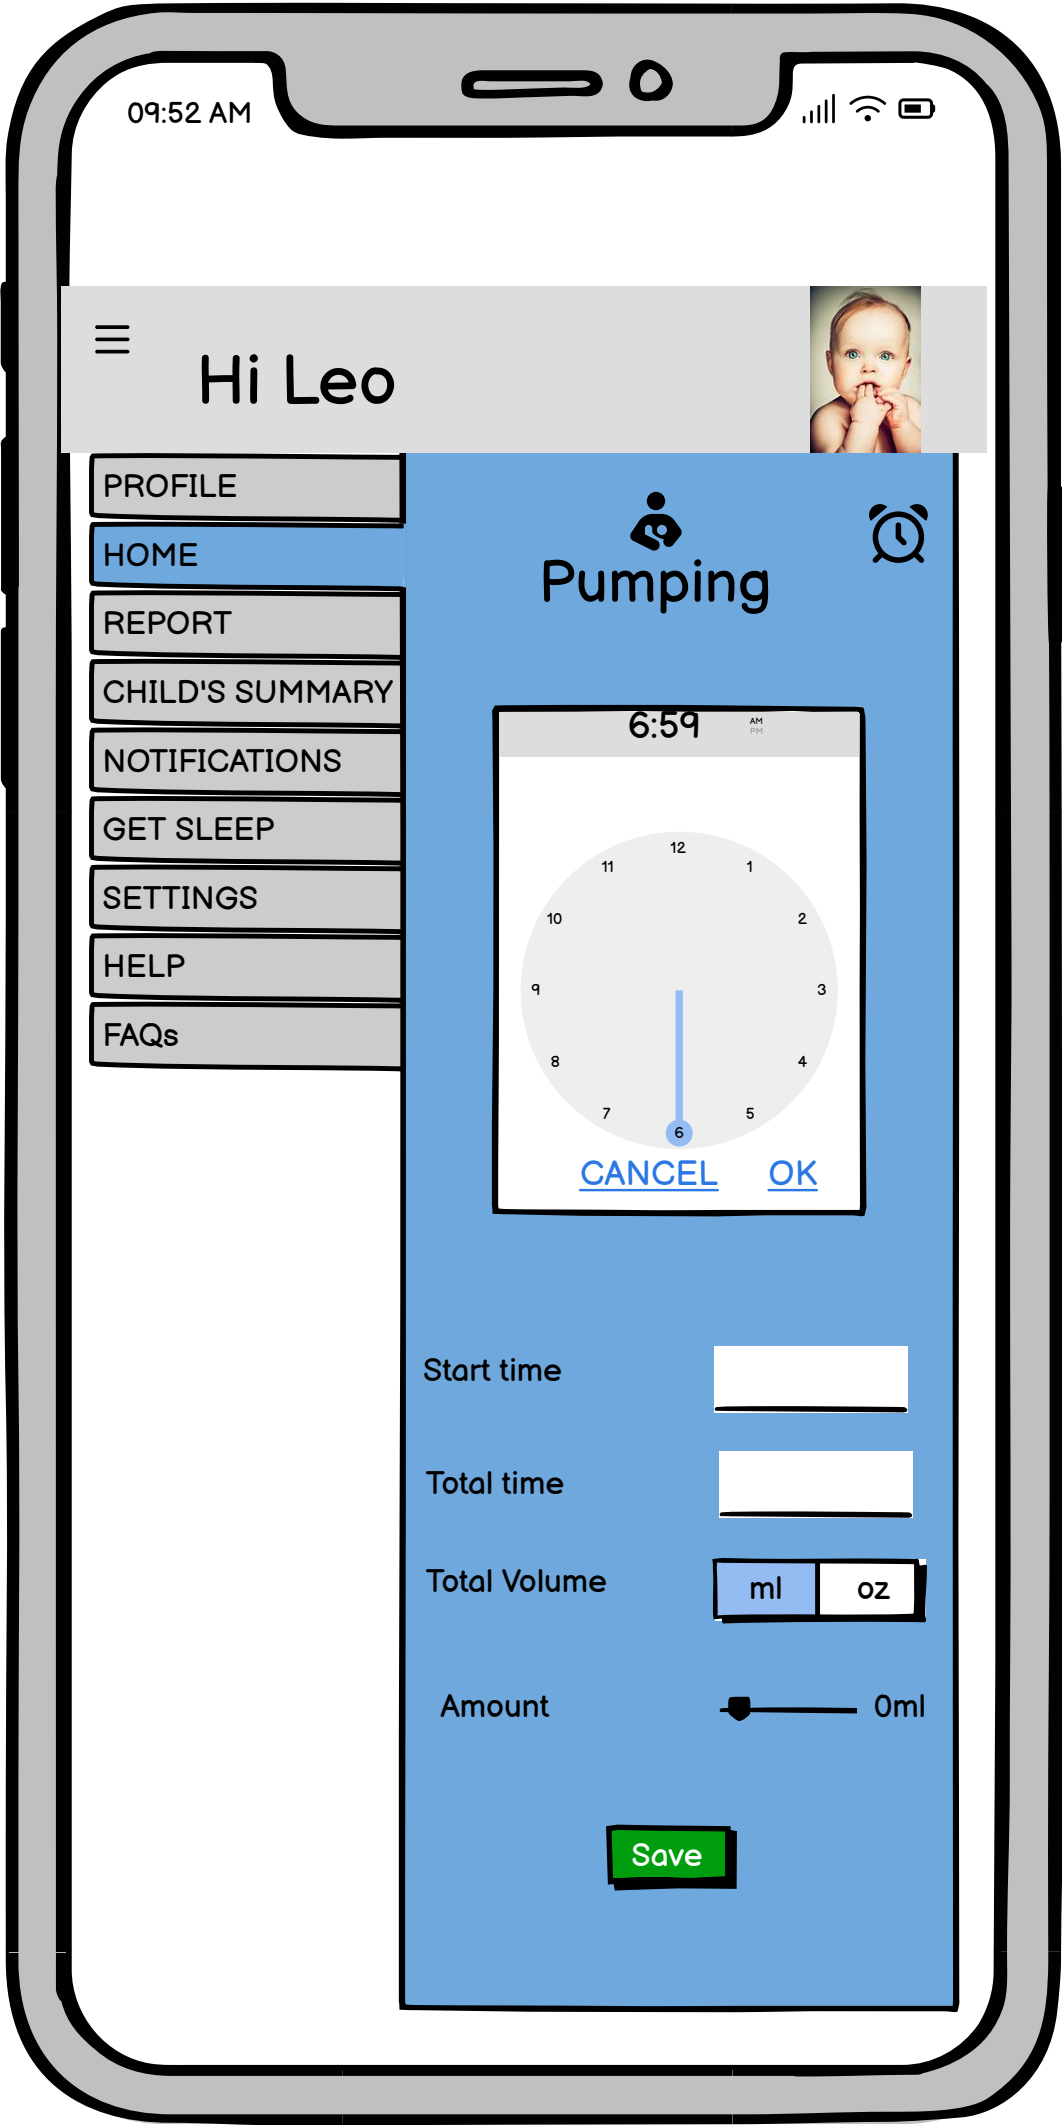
09:52 AM

Hi Leo

PROFILE
HOME
REPORT
CHILD'S SUMMARY
NOTIFICATIONS
GET SLEEP
SETTINGS
HELP
FAQs

Pumping

6:59 AM PM

12
1
2
3
4
5
6
7
8
9
10
11

CANCEL OK

Start time

Total time

Total Volume ml oz

Amount 0ml

Save